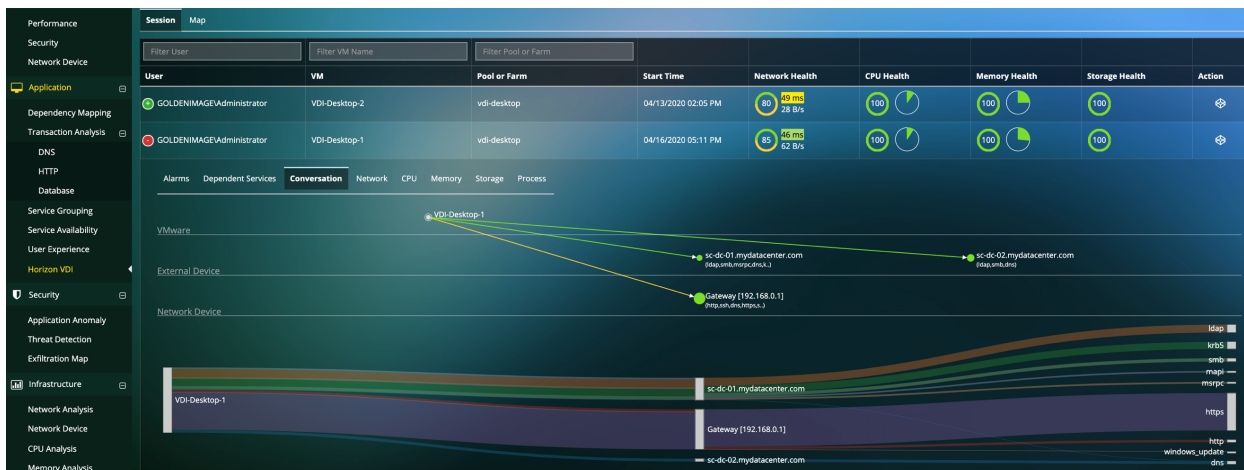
Performance
Security
Network Device
Application
Dependency Mapping
Transaction Analysis
DNS
HTTP
Database
Service Grouping
Service Availability
User Experience
Horizon VDI
Security
Application Anomaly
Threat Detection
Exfiltration Map
Infrastructure
Network Analysis
Network Device
CPU Analysis
Memory Analysis

Session Map

Filter User | Filter VM Name | Filter Pool or Farm

| User | VM | Pool or Farm | Start Time | Network Health | CPU Health | Memory Health | Storage Health | Action |
|---|---|---|---|---|---|---|---|---|
| GOLDENIMAGE\Administrator | VDI-Desktop-2 | vdi-desktop | 04/13/2020 02:05 PM | 80 49 ms 28 B/s | 100 | 100 | 100 | |
| GOLDENIMAGE\Administrator | VDI-Desktop-1 | vdi-desktop | 04/16/2020 05:11 PM | 85 46 ms 62 B/s | 100 | 100 | 100 | |

Alarms Dependent Services Conversation Network CPU Memory Storage Process

VDI-Desktop-1
VMware
sc-dc-01.mydatacenter.com
(ldap,smb,msrpc,dns,k..)
sc-dc-02.mydatacenter.com
(ldap,smb,dns)
External Device
Gateway [192.168.0.1]
(http,ssh,dns,https,s..)
Network Device

VDI-Desktop-1
sc-dc-01.mydatacenter.com
Gateway [192.168.0.1]
sc-dc-02.mydatacenter.com
ldap
krb5
smb
mapi
msrpc
https
http
windows_update
dns